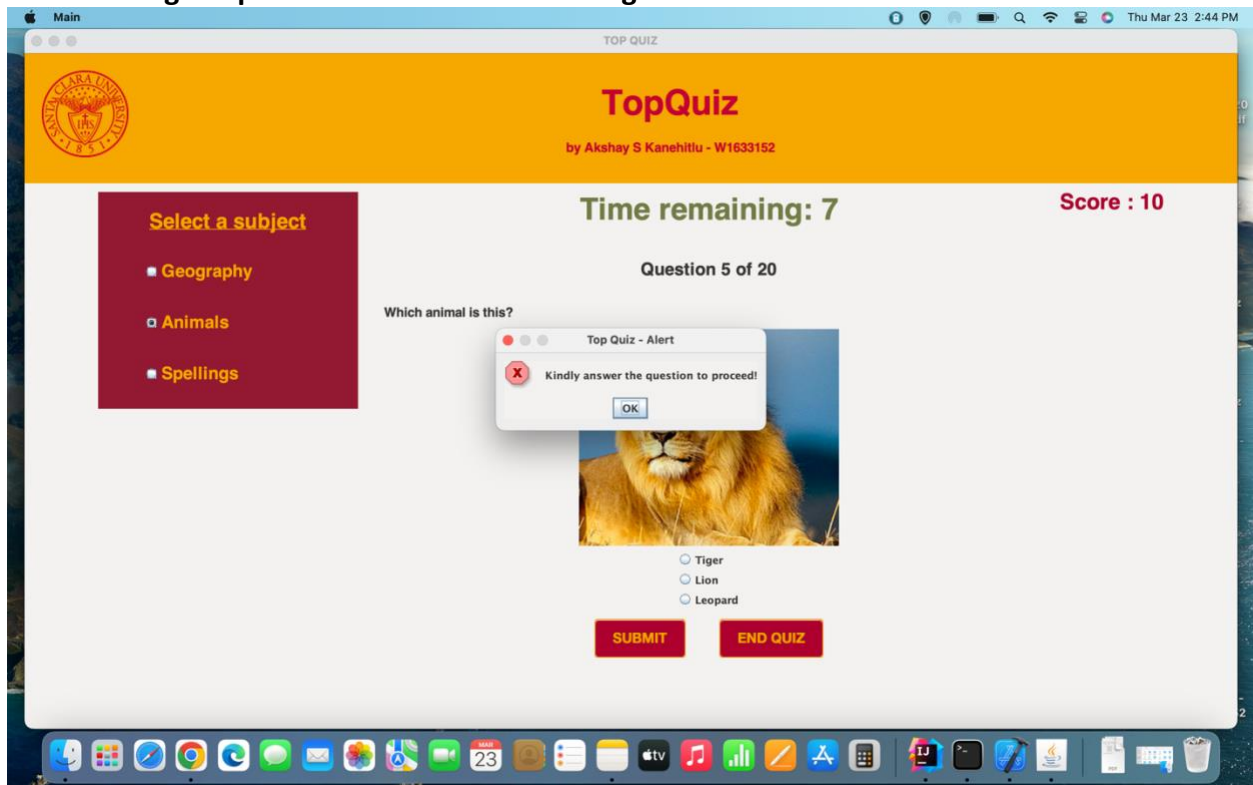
Main

Thu Mar 23 2:44 PM

TOP QUIZ

SANTA CLARA UNIVERSITY 1851

TopQuiz

by Akshay S Kanehitlu - W1633152

Select a subject

Geography

Animals

Spellings

Time remaining: 7

Score : 10

Question 5 of 20

Which animal is this?

Top Quiz - Alert

Kindly answer the question to proceed!

OK

Tiger

Lion

Leopard

SUBMIT

END QUIZ

MAR 23

tv